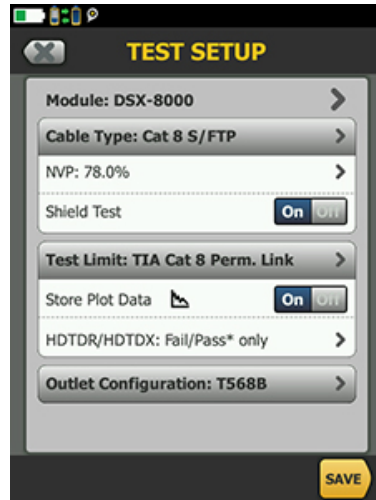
TEST SETUP

Module: DSX-8000

Cable Type: Cat 8 S/FTP

NVP: 78.0%

Shield Test On Off

Test Limit: TIA Cat 8 Perm. Link

Store Plot Data On Off

HDTDR/HDTDX: Fail/Pass* only

Outlet Configuration: T568B

SAVE